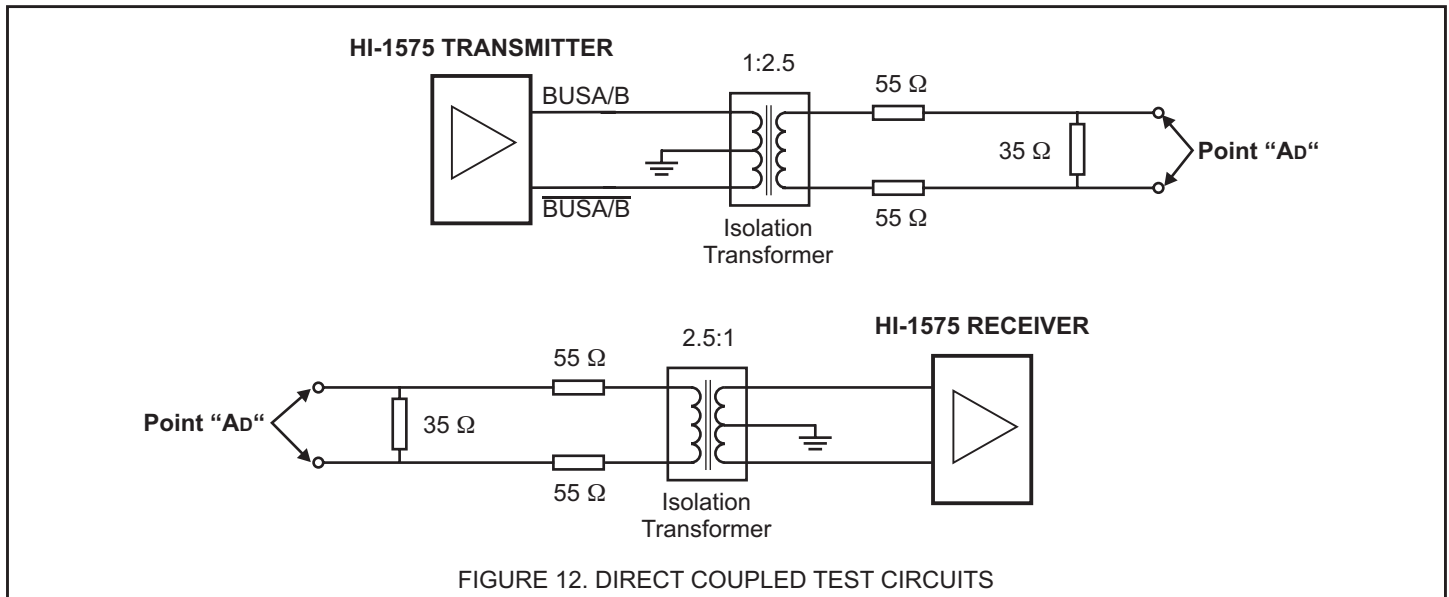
HI-1575 TRANSMITTER

1:2.5

BUSA/B

$\overline{\text{BUSA/B}}$

55 Ω

35 Ω

Point “AD“

55 Ω

Isolation Transformer

HI-1575 RECEIVER

2.5:1

55 Ω

Point “AD“

35 Ω

55 Ω

Isolation Transformer

FIGURE 12. DIRECT COUPLED TEST CIRCUITS